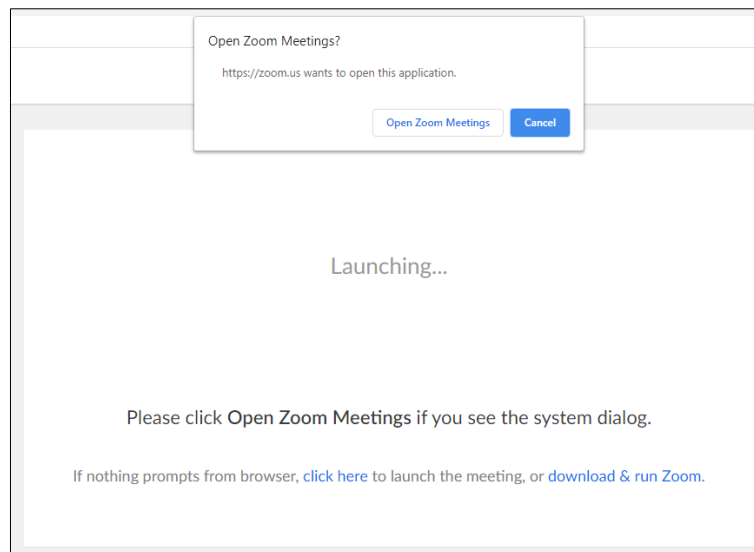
Open Zoom Meetings?

https://zoom.us wants to open this application.

Open Zoom Meetings

Cancel

Launching...

Please click Open Zoom Meetings if you see the system dialog.

If nothing prompts from browser, click here to launch the meeting, or download & run Zoom.